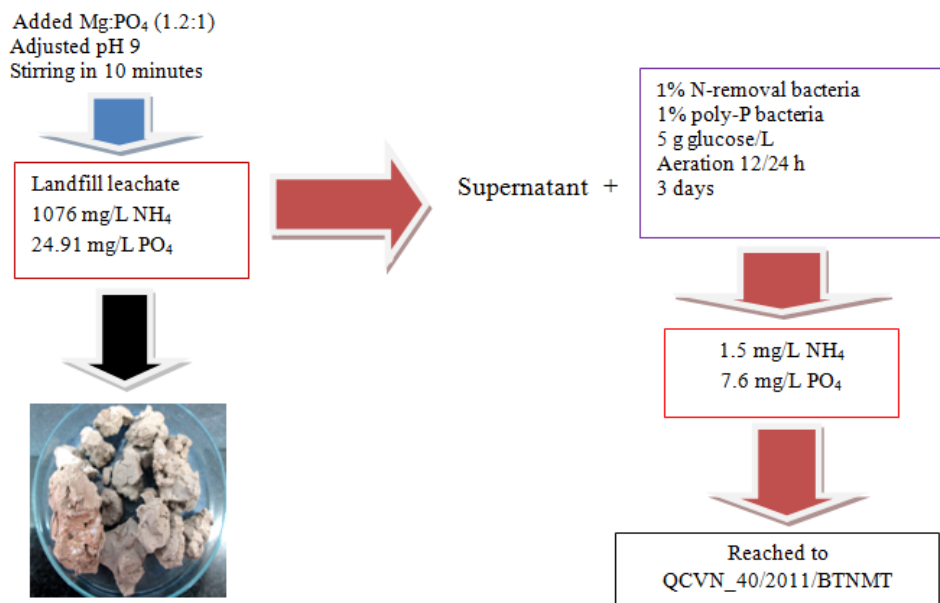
Added Mg:$PO_4$ (1.2:1)
Adjusted pH 9
Stirring in 10 minutes

Landfill leachate
1076 mg/L $NH_4$
24.91 mg/L $PO_4$

Supernatant +

1% N-removal bacteria
1% poly-P bacteria
5 g glucose/L
Aeration 12/24 h
3 days

1.5 mg/L $NH_4$
7.6 mg/L $PO_4$

Reached to
QCVN_40/2011/BTNMT